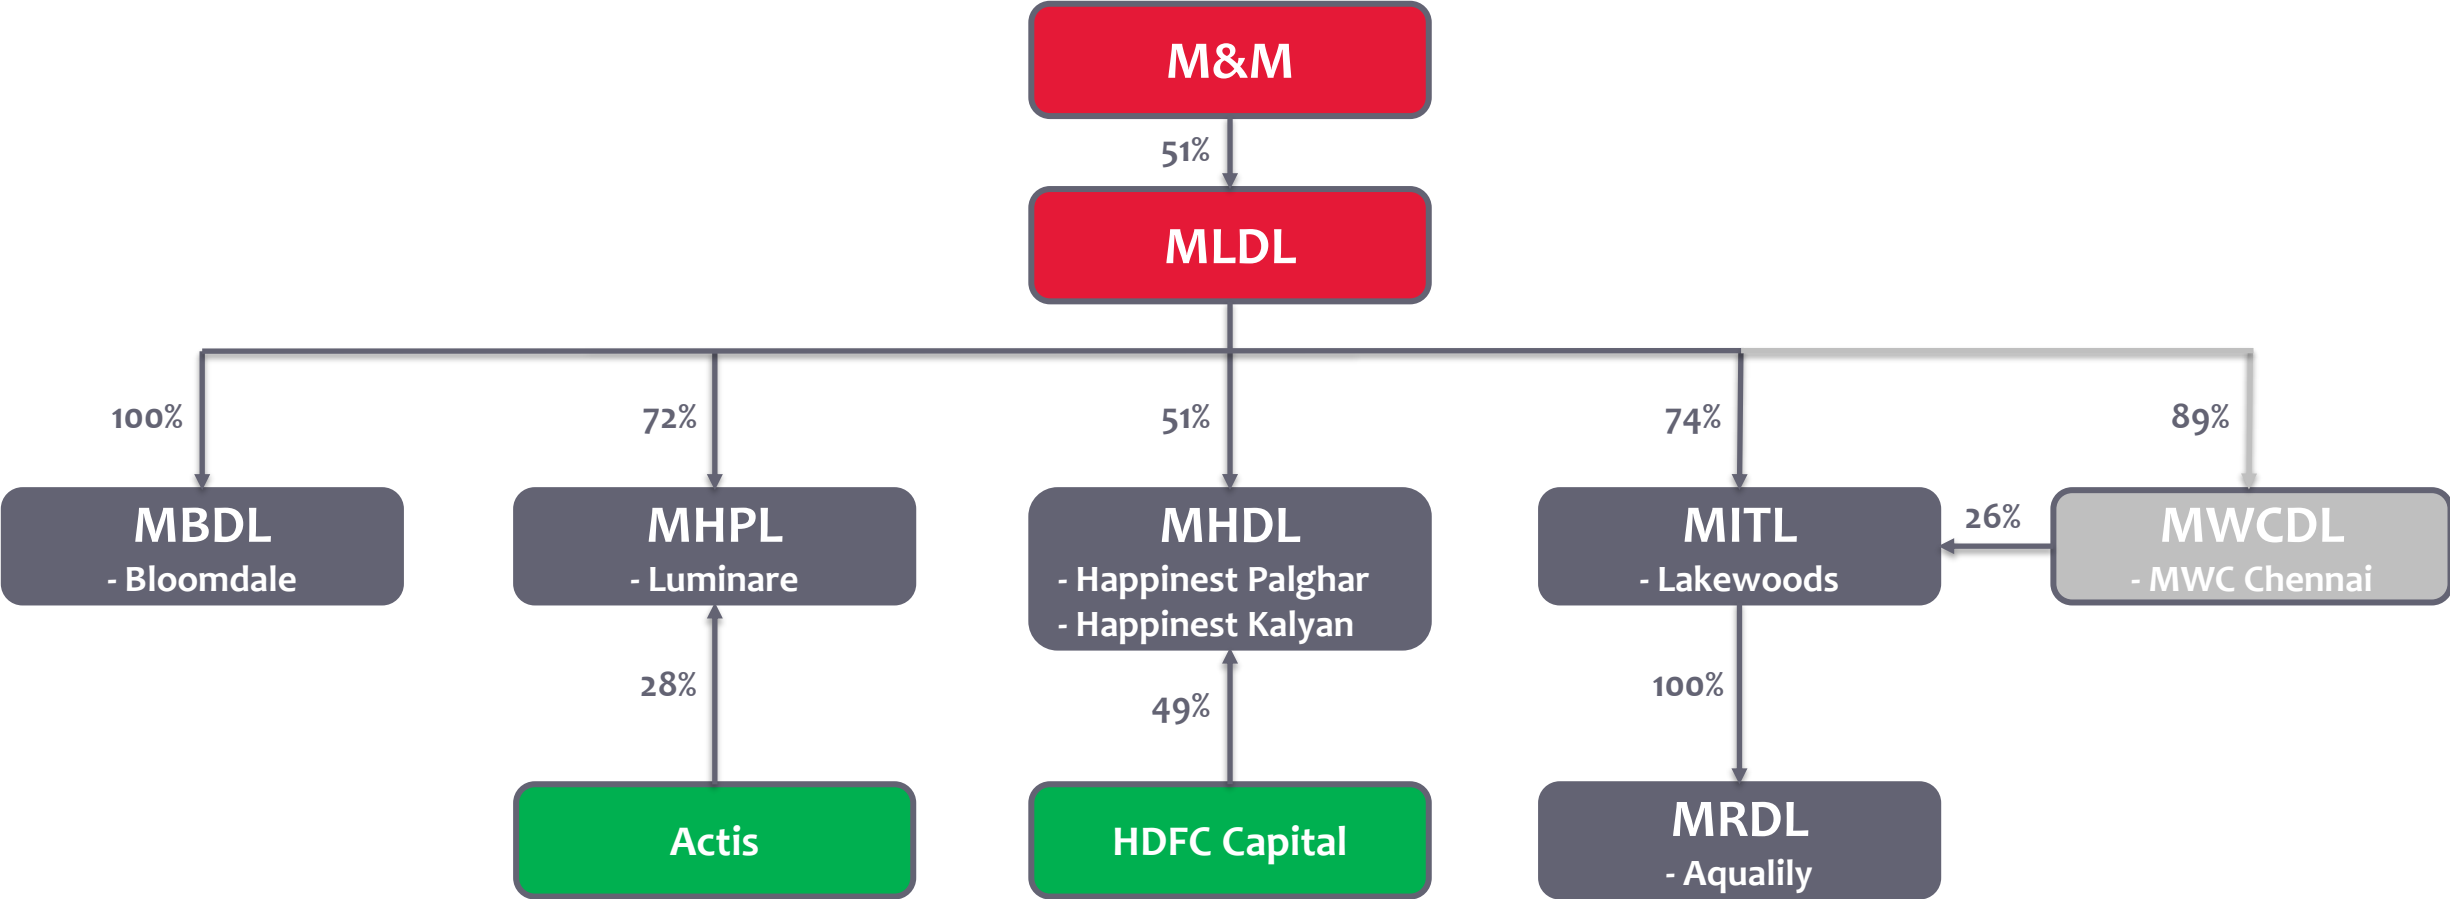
M&M

51%

MLDL

100%

72%

51%

74%

89%

MBDL
- Bloomdale

MHPL
- Luminare

MHDL
- Happinest Palghar
- Happinest Kalyan

MITL
- Lakewoods

26%

MWCDL
- MWC Chennai

28%

49%

100%

Actis

HDFC Capital

MRDL
- Aqualily